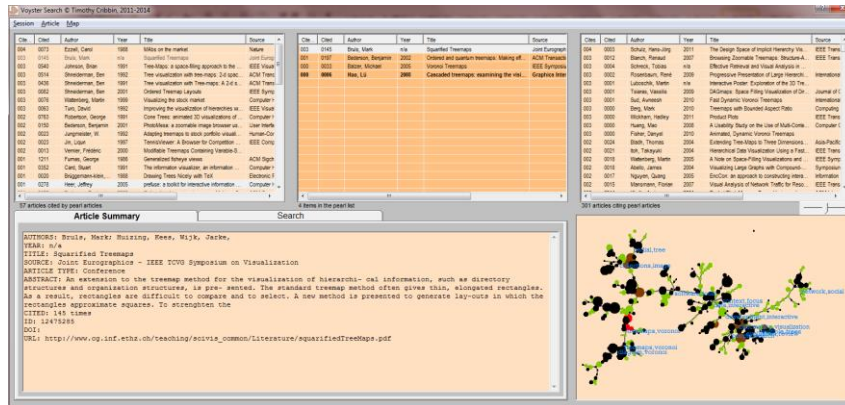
Voyster Search © Timothy Cribbin, 2011-2014

Session Article Map

| Cite... | Cited | Author | Year | Title | Source |
|---|---|---|---|---|---|
| 004 | 0073 | Ezzell, Carol | 1988 | MAbs on the market | Nature |
| 003 | 0145 | Bruls, Mark | n/a | Squarified Treemaps | Joint Eurographics |
| 002 | 0043 | Johnson, Brian | 1991 | Tree-Maps: a space-filling approach to the ... | IEEE Visual... |
| 003 | 0032 | Shneiderman, Ben | 1992 | Tree visualization with tree-maps: 2-d spac... | ACM Transa... |
| 002 | 0458 | Shneiderman, Ben | 1992 | Tree visualization with Tree-maps: A 2-d s... | ACM Transa... |
| 002 | 0082 | Shneiderman, Ben | 2001 | Ordered Treemap Layouts | IEEE Symp... |
| 002 | 0076 | Wattenberg, Martin | 1999 | Visualizing the stock market | Computer H... |
| 002 | 0093 | Turo, David | 1992 | Improving the visualization of hierarchies w... | IEEE Visual... |
| 002 | 0763 | Robertson, George | 1991 | Cone Trees: animated 3D visualizations of ... | ACM Confer... |
| 002 | 0150 | Bederson, Benjamin | 2000 | PhotoMesa: a zoomable image browser usi... | User Interfa... |
| 002 | 0023 | Jungmeister, W. | 1992 | Adapting treemaps to stock portfolio visuali... | Human-Com... |
| 002 | 0023 | Lin, Loye | 1997 | TennisViewer: A Browser for Competition ... | IEEE Symp... |
| 002 | 0012 | Vernier, Frédéric | 2000 | Modifiable Treemaps Containing Variable-S... | Computer S... |
| 001 | 1211 | Furnas, George | 1986 | Generalized fisheye views | ACM Sigchi... |
| 001 | 0019 | Card, Stuart | 1991 | The information visualizer, an information ... | ACM Confer... |
| 001 | 0020 | Brüggemann-klein... | 1988 | Drawing Trees Nicely with TeX | Electronic P... |
| 001 | 0278 | Heer, Jeffrey | 2005 | prefuse: a toolkit for interactive information ... | Computer H... |

57 articles cited by pearl articles

| Cite... | Cited | Author | Year | Title | Source |
|---|---|---|---|---|---|
| 003 | 0145 | Bruls, Mark | n/a | Squarified Treemaps | Joint Eurograp... |
| 001 | 0023 | Bederson, Benjamin | 2002 | Ordered and quantum treemaps: Making eff... | ACM Transacti... |
| 000 | 0003 | Balzer, Michael | 2005 | Voronoi Treemaps | IEEE Symposi... |
| 000 | 0006 | Nan, Lü | 2008 | Cascaded treemaps: examining the visi... | Graphics Inter... |

4 items in the pearl list

| Cite... | Cited | Author | Year | Title | Source |
|---|---|---|---|---|---|
| 004 | 0073 | Schulz, Hans-Jörg | 2011 | The Design Space of Implicit Hierarchy Visu... | IEEE Trans... |
| 003 | 0012 | Blanch, Renaud | 2007 | Browsing Zoomable Treemaps: Structure-A... | IEEE Trans... |
| 003 | 0004 | Schreck, Tobias | 2006 | Effective Retrieval and Visual Analysis in ... | ... |
| 002 | 0002 | Rosenbaum, René | 2009 | Progressive Presentation of Large Hierarch... | Internationa... |
| 002 | 0001 | Lutoschik, Martin | n/a | Interactive Poster: Exploration of the 3D Tre... | ... |
| 002 | 0003 | Tooleas, Vassilis | 2009 | DASmaps: Space Filling Visualization of Dir... | Journal of ... |
| 002 | 0001 | Sud, Avneesh | 2010 | Fast Dynamic Voronoi Treemaps | Internationa... |
| 002 | 0000 | Berg, Mark | 2010 | Treemaps with Bounded Aspect Ratio | Computing... |
| 002 | 0000 | Wickham, Hadley | 2011 | Product Plots | IEEE Trans... |
| 002 | 0000 | Huang, Mao | 2009 | A Usability Study on the Use of Multi-Conte... | Computer L... |
| 002 | 0000 | Fisher, Danyel | 2010 | Animated, Dynamic Voronoi Treemaps | ... |
| 002 | 0024 | Bladh, Thomas | 2004 | Extending Tree-Maps to Three Dimensions... | Asia-Pacific... |
| 002 | 0003 | Itoh, Takayuki | 2004 | Hierarchical Data Visualization Using a Fast... | Asia-Pacific... |
| 002 | 0016 | Wattenberg, Martin | 2005 | A Note on Space-Filling Visualizations and ... | IEEE Trans... |
| 002 | 0003 | Abello, James | 2004 | Visualizing Large Graphs with Compound-... | Symposium... |
| 002 | 0003 | Nguyen, Quang | 2005 | EncCon: an approach to constructing intera... | Information... |
| 002 | 0015 | Mansmann, Florian | 2007 | Visual Analysis of Network Traffic for Reso... | IEEE Trans... |

361 articles citing pearl articles

Article Summary | Search

AUTHORS: Bruls, Mark; Huizing, Kees, Wijk, Jarke,
YEAR: n/a
TITLE: Squarified Treemaps
SOURCE: Joint Eurographics - IEEE TCVG Symposium on Visualization
ARTICLE TYPE: Conference
ABSTRACT: An extension to the treemap method for the visualization of hierarchi- cal information, such as directory structures and organization structures, is pre- sented. The standard treemap method often gives thin, elongated rectangles. As a result, rectangles are difficult to compare and to select. A new method is presented to generate lay-outs in which the rectangles approximate squares. To strengthen the
CITED: 145 times
ID: 12475285
DOI:
URL: http://www.cg.inf.ethz.ch/teaching/scivis_common/Literature/squarifiedTreeMaps.pdf

ordered_tree
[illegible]
treemaps
interactive
visualization
voronoi
visual_analysis
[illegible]